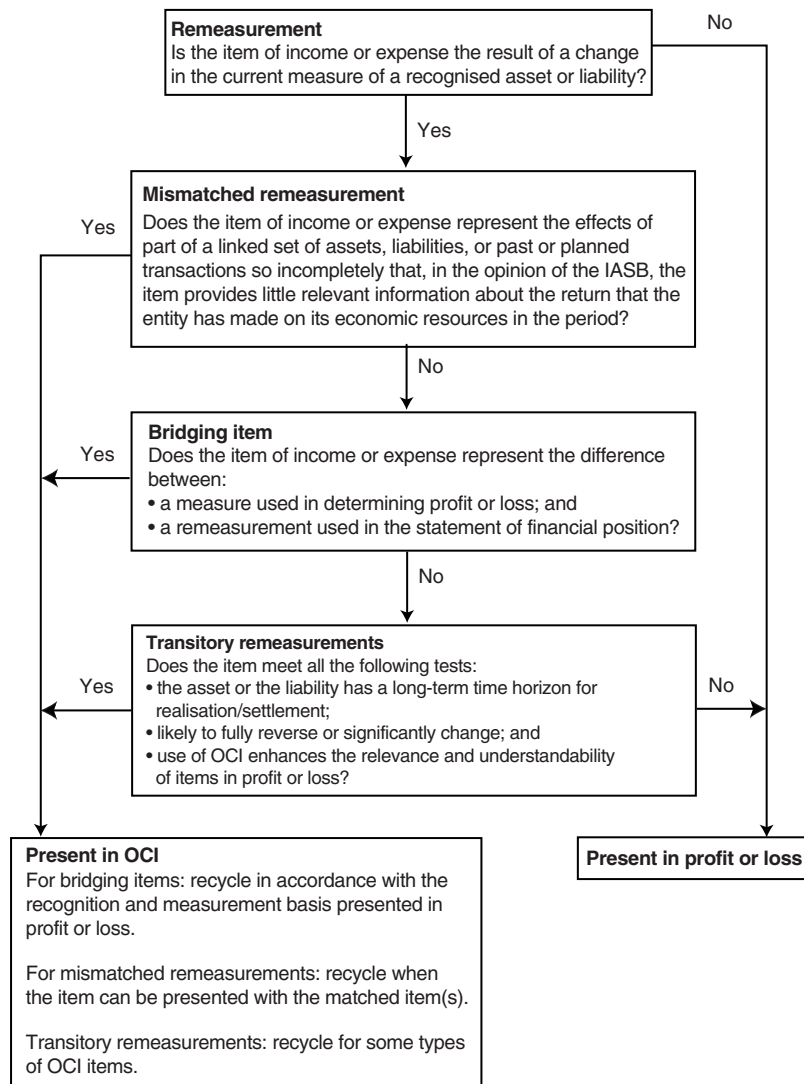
**Remeasurement**
Is the item of income or expense the result of a change in the current measure of a recognised asset or liability?

No

Yes

**Mismatched remeasurement**
Does the item of income or expense represent the effects of part of a linked set of assets, liabilities, or past or planned transactions so incompletely that, in the opinion of the IASB, the item provides little relevant information about the return that the entity has made on its economic resources in the period?

Yes

No

**Bridging item**
Does the item of income or expense represent the difference between:
• a measure used in determining profit or loss; and
• a remeasurement used in the statement of financial position?

Yes

No

**Transitory remeasurements**
Does the item meet all the following tests:
• the asset or the liability has a long-term time horizon for realisation/settlement;
• likely to fully reverse or significantly change; and
• use of OCI enhances the relevance and understandability of items in profit or loss?

Yes

No

**Present in OCI**
For bridging items: recycle in accordance with the recognition and measurement basis presented in profit or loss.

For mismatched remeasurements: recycle when the item can be presented with the matched item(s).

Transitory remeasurements: recycle for some types of OCI items.

**Present in profit or loss**